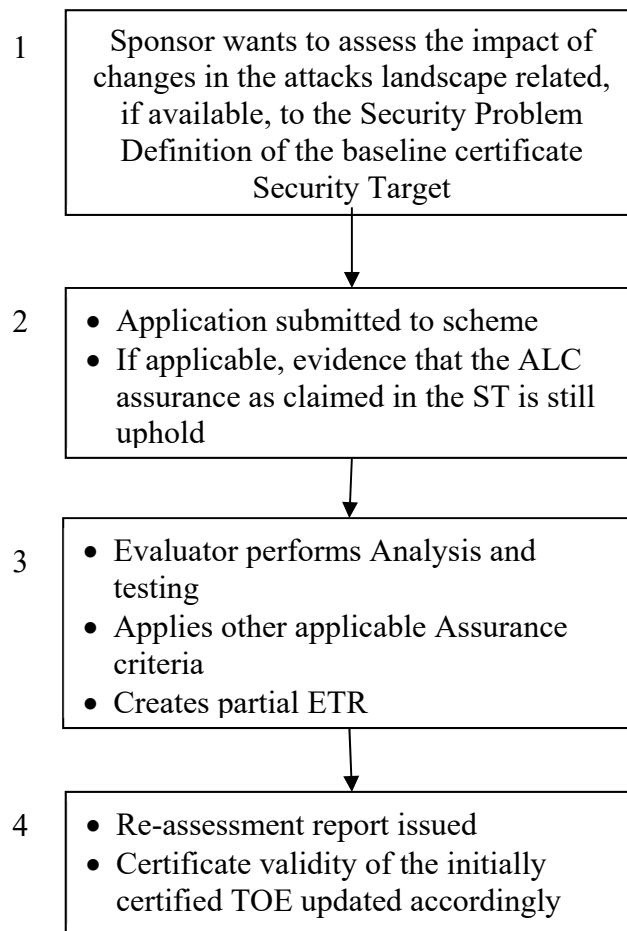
1

Sponsor wants to assess the impact of changes in the attacks landscape related, if available, to the Security Problem Definition of the baseline certificate Security Target

2

- Application submitted to scheme
- If applicable, evidence that the ALC assurance as claimed in the ST is still uphold

3

- Evaluator performs Analysis and testing
- Applies other applicable Assurance criteria
- Creates partial ETR

4

- Re-assessment report issued
- Certificate validity of the initially certified TOE updated accordingly